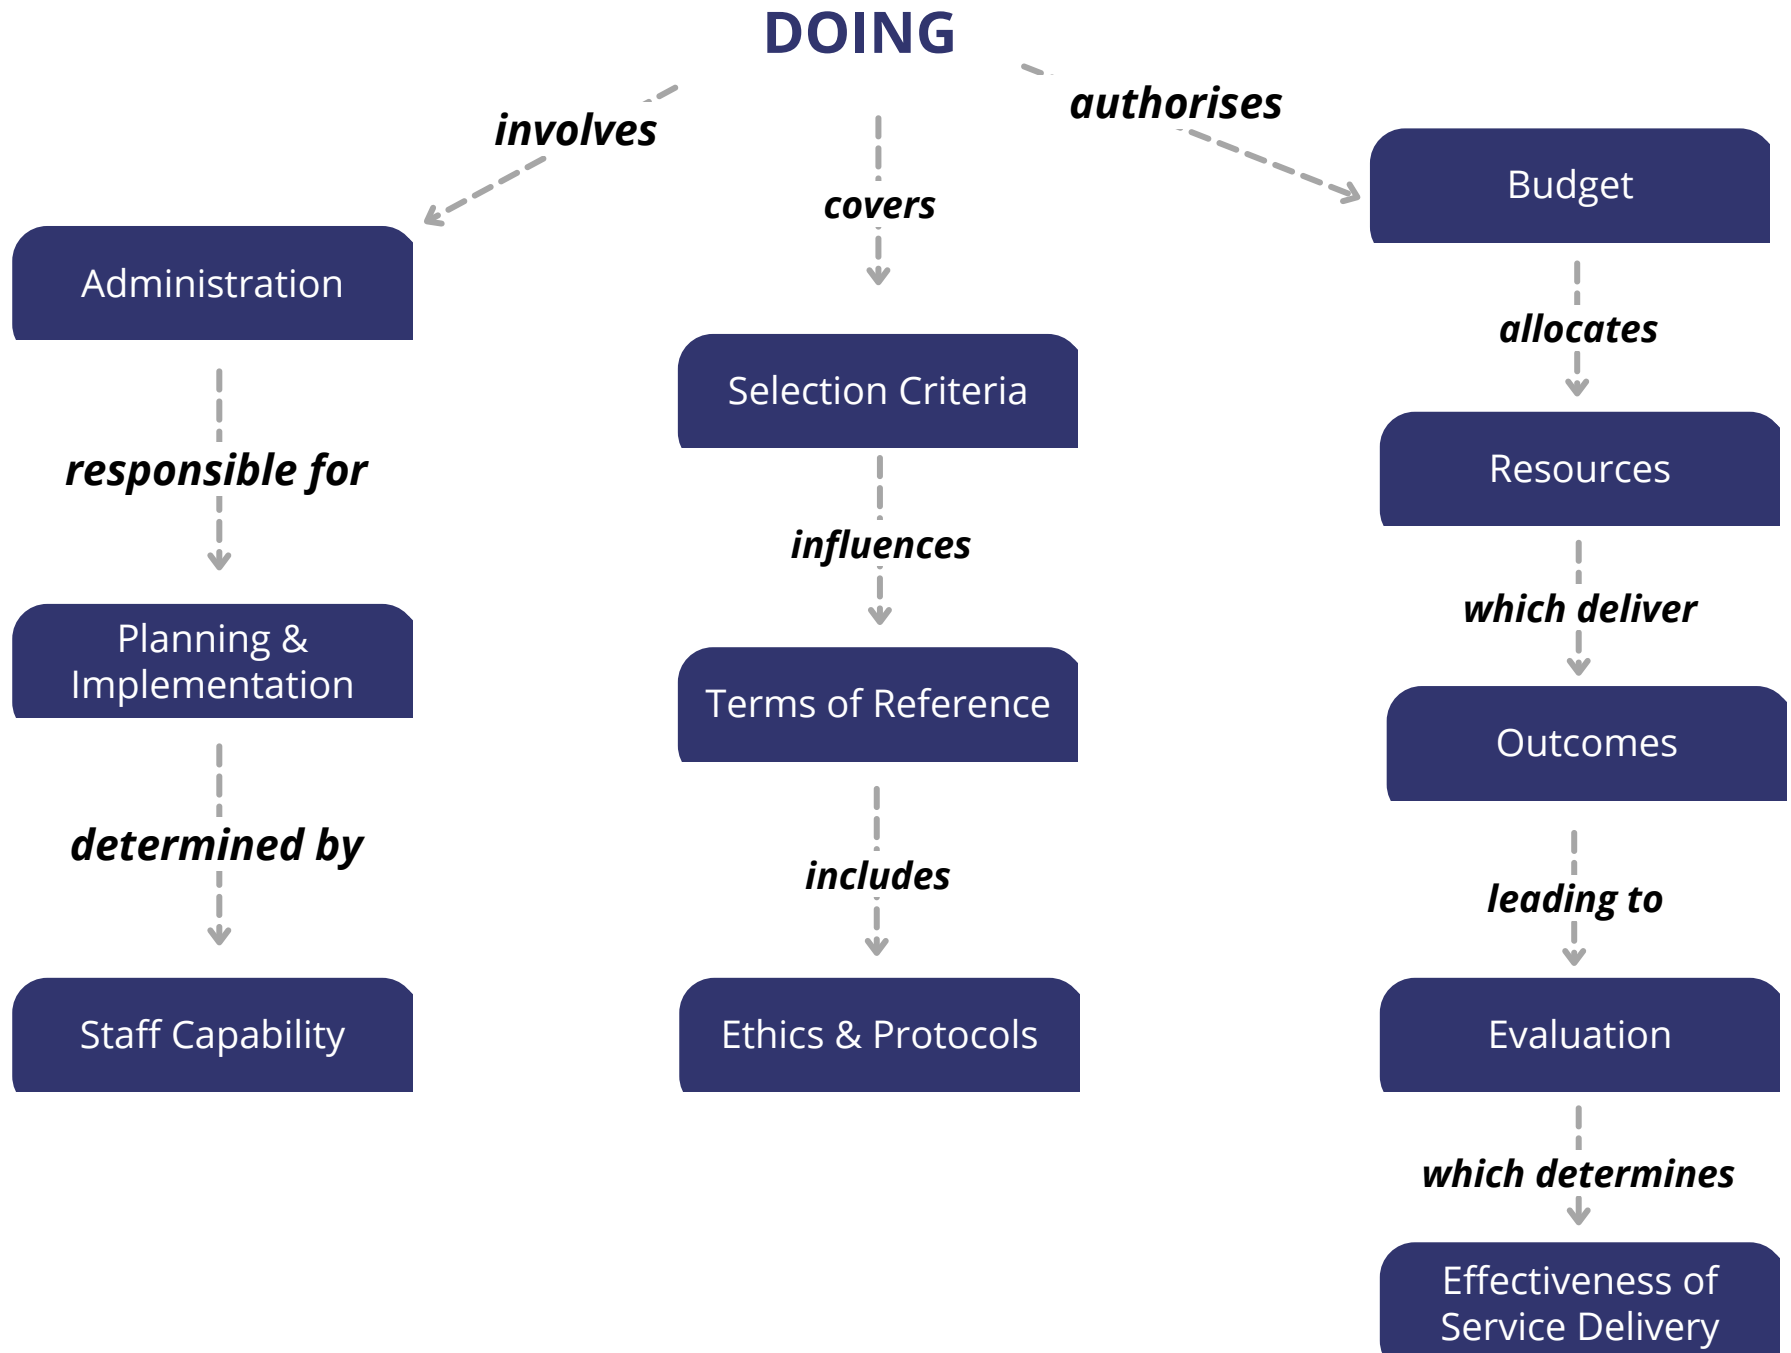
DOING

involves

Administration

responsible for

Planning & Implementation

determined by

Staff Capability

covers

Selection Criteria

influences

Terms of Reference

includes

Ethics & Protocols

authorises

Budget

allocates

Resources

which deliver

Outcomes

leading to

Evaluation

which determines

Effectiveness of Service Delivery